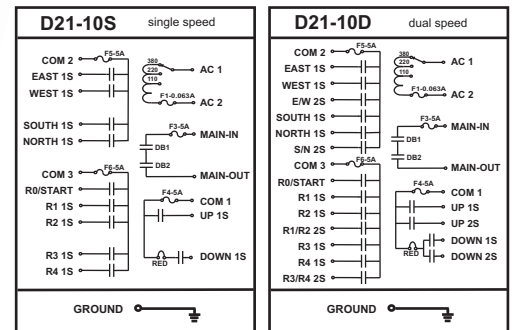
D21-10S single speed

COM 2
F5-5A
EAST 1S
WEST 1S
380
220
110
AC 1
F1-0.063A
AC 2
SOUTH 1S
NORTH 1S
F3-5A
MAIN-IN
DB1
DB2
MAIN-OUT
COM 3
F6-5A
R0/START
F4-5A
R1 1S
COM 1
R2 1S
UP 1S
R3 1S
RED
DOWN 1S
R4 1S

GROUND

D21-10D dual speed

COM 2
F5-5A
EAST 1S
380
220
110
AC 1
WEST 1S
F1-0.063A
AC 2
E/W 2S
SOUTH 1S
F3-5A
MAIN-IN
NORTH 1S
DB1
S/N 2S
DB2
COM 3
F6-5A
MAIN-OUT
R0/START
F4-5A
R1 1S
COM 1
UP 1S
R2 1S
UP 2S
R1/R2 2S
DOWN 1S
R3 1S
RED
DOWN 2S
R4 1S
R3/R4 2S

GROUND